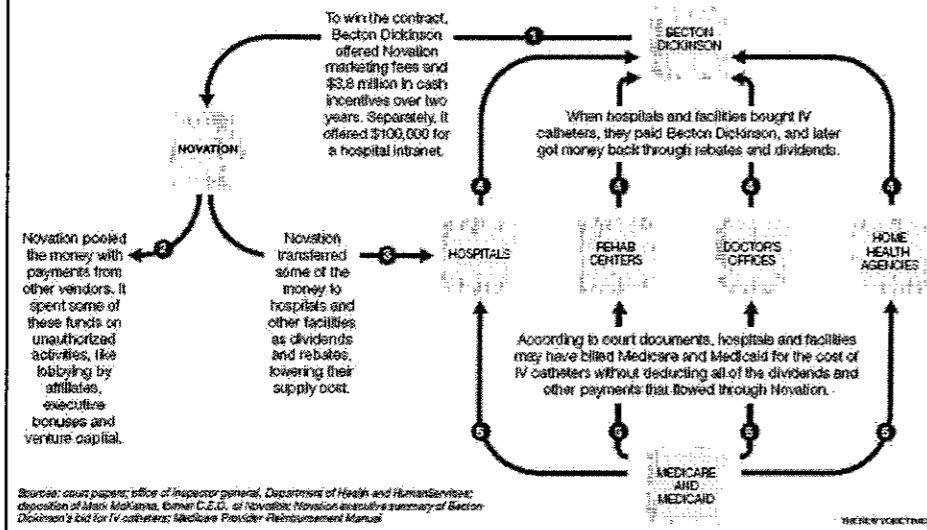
To win the contract, Becton Dickinson offered Novation marketing fees and $3.8 million in cash incentives over two years. Separately, it offered $100,000 for a hospital intranet.

1

BECTON DICKINSON

NOVATION

When hospitals and facilities bought IV catheters, they paid Becton Dickinson, and later got money back through rebates and dividends.

4

4

4

4

Novation pooled the money with payments from other vendors. It spent some of these funds on unauthorized activities, like lobbying by affiliates, executive bonuses and venture capital.

2

Novation transferred some of the money to hospitals and other facilities as dividends and rebates, lowering their supply cost.

3

HOSPITALS

REHAB CENTERS

DOCTOR'S OFFICES

HOME HEALTH AGENCIES

According to court documents, hospitals and facilities may have billed Medicare and Medicaid for the cost of IV catheters without deducting all of the dividends and other payments that flowed through Novation.

5

5

5

5

MEDICARE AND MEDICAID

Sources: court papers; office of inspector general, Department of Health and Human Services; deposition of Mark McKenna, former C.E.O. of Novation; Novation executive summary of Becton Dickinson's bid for IV catheters; Medicare Provider Reimbursement Manual

THE NEW YORK TIMES